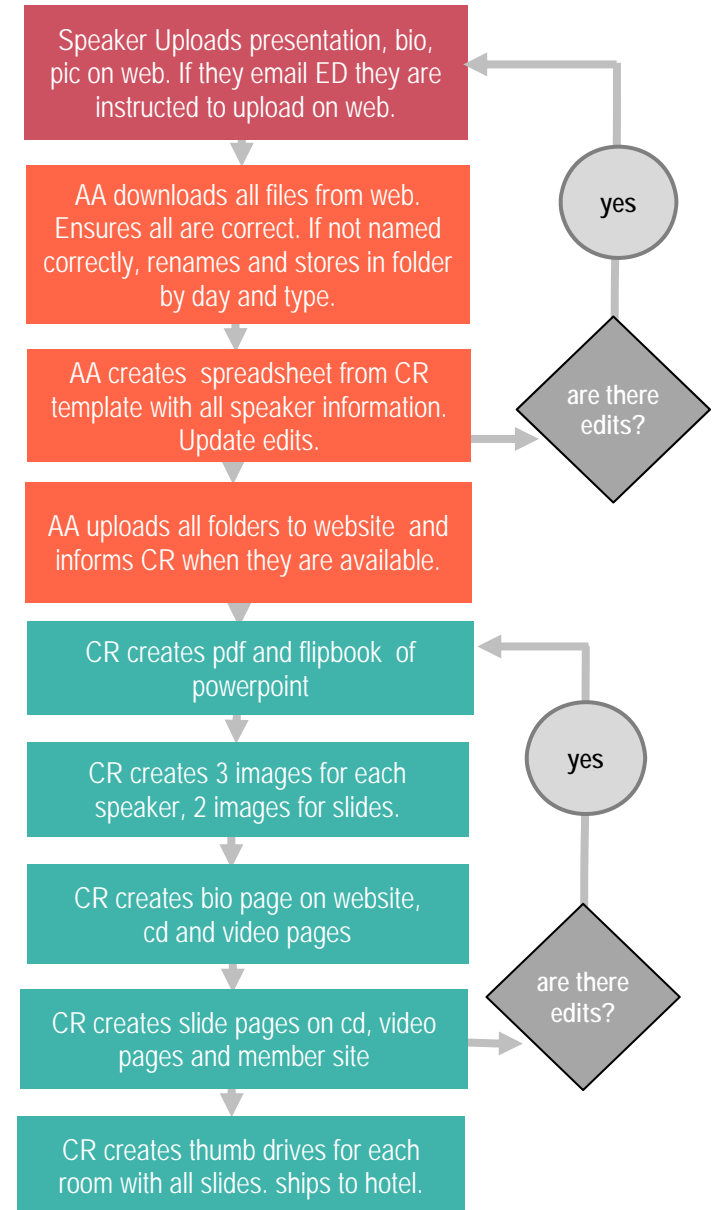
Speaker Uploads presentation, bio, pic on web. If they email ED they are instructed to upload on web.

AA downloads all files from web. Ensures all are correct. If not named correctly, renames and stores in folder by day and type.

AA creates spreadsheet from CR template with all speaker information. Update edits.

AA uploads all folders to website and informs CR when they are available.

yes

are there edits?

CR creates pdf and flipbook of powerpoint

CR creates 3 images for each speaker, 2 images for slides.

CR creates bio page on website, cd and video pages

CR creates slide pages on cd, video pages and member site

CR creates thumb drives for each room with all slides. ships to hotel.

yes

are there edits?